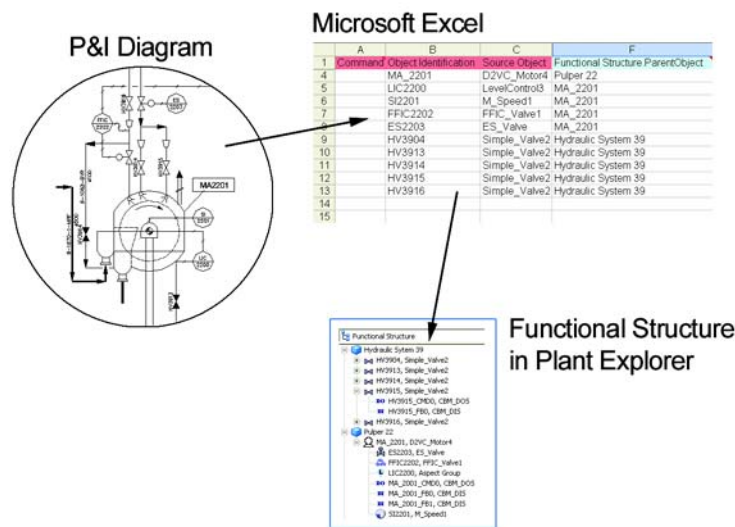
P&I Diagram

FFIC 2202

MA2201

SI 2201

LIC 2200

Microsoft Excel

|  | A | B | C | F |
|---|---|---|---|---|
| 1 | Command | Object Identification | Source Object | Functional Structure ParentObject |
| 4 |  | MA_2201 | D2VC_Motor4 | Pulper 22 |
| 5 |  | LIC2200 | LevelControl3 | MA_2201 |
| 6 |  | SI2201 | M_Speed1 | MA_2201 |
| 7 |  | FFIC2202 | FFIC_Valve1 | MA_2201 |
| 8 |  | ES2203 | ES_Valve | MA_2201 |
| 9 |  | HV3904 | Simple_Valve2 | Hydraulic System 39 |
| 10 |  | HV3913 | Simple_Valve2 | Hydraulic System 39 |
| 11 |  | HV3914 | Simple_Valve2 | Hydraulic System 39 |
| 12 |  | HV3915 | Simple_Valve2 | Hydraulic System 39 |
| 13 |  | HV3916 | Simple_Valve2 | Hydraulic System 39 |
| 14 |  |  |  |  |
| 15 |  |  |  |  |

Functional Structure
Hydraulic Sytem 39
HV3904, Simple_Valve2
HV3913, Simple_Valve2
HV3914, Simple_Valve2
HV3915, Simple_Valve2
HV3915_CMD0, CBM_DOS
HV3915_FB0, CBM_DIS
HV3916, Simple_Valve2
Pulper 22
MA_2201, D2VC_Motor4
ES2203, ES_Valve
FFIC2202, FFIC_Valve1
LIC2200, Aspect Group
MA_2001_CMD0, CBM_DOS
MA_2001_FB0, CBM_DIS
MA_2001_FB1, CBM_DIS
SI2201, M_Speed1

Functional Structure in Plant Explorer